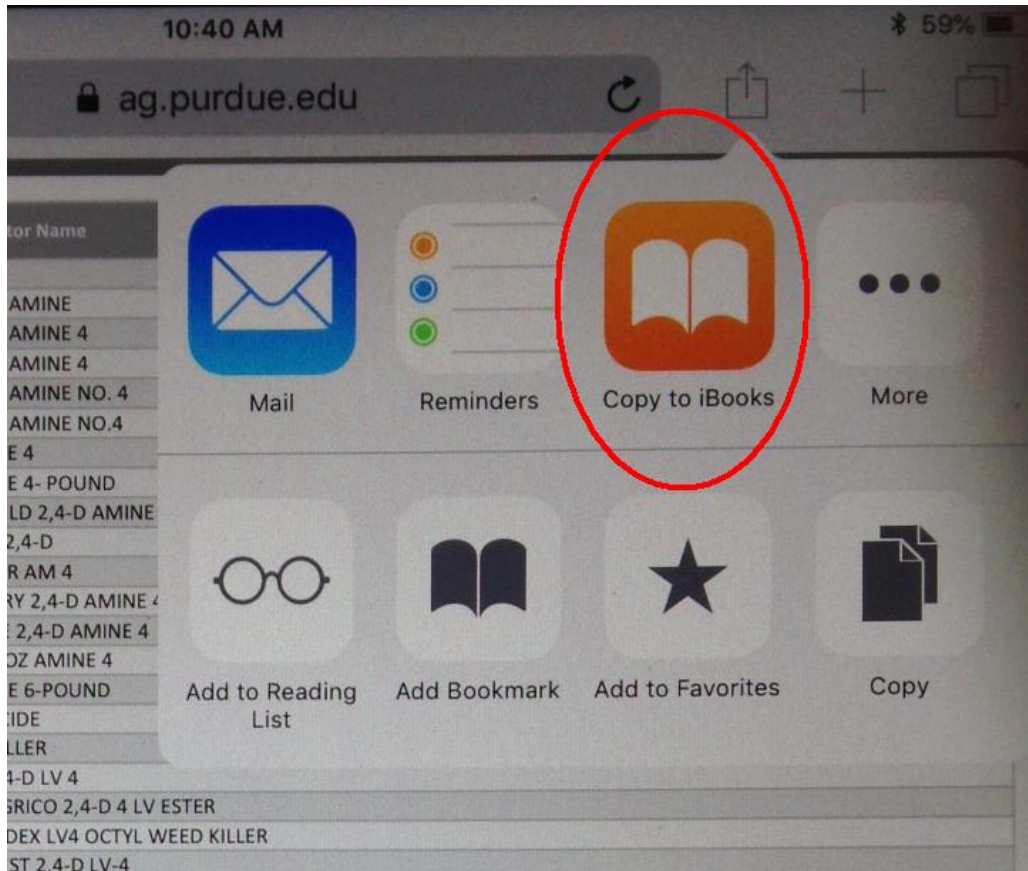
10:40 AM

59%

ag.purdue.edu

tor Name

AMINE

AMINE 4

AMINE 4

AMINE NO. 4

AMINE NO.4

E 4

E 4- POUND

LD 2,4-D AMINE

2,4-D

R AM 4

RY 2,4-D AMINE 4

E 2,4-D AMINE 4

OZ AMINE 4

E 6-POUND

IDE

LLER

4-D LV 4

GRICO 2,4-D 4 LV ESTER

DEX LV4 OCTYL WEED KILLER

ST 2,4-D LV-4

Mail

Reminders

Copy to iBooks

More

Add to Reading List

Add Bookmark

Add to Favorites

Copy